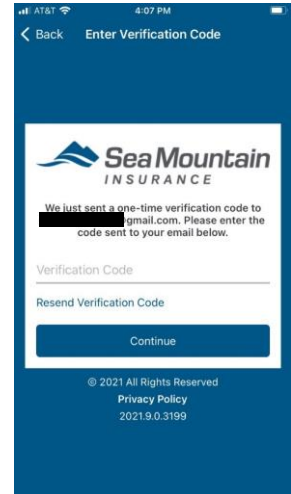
AT&T 4:07 PM

< Back Enter Verification Code

Sea Mountain
INSURANCE

We just sent a one-time verification code to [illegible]gmail.com. Please enter the code sent to your email below.

Verification Code

Resend Verification Code

Continue

© 2021 All Rights Reserved
Privacy Policy
2021.9.0.3199